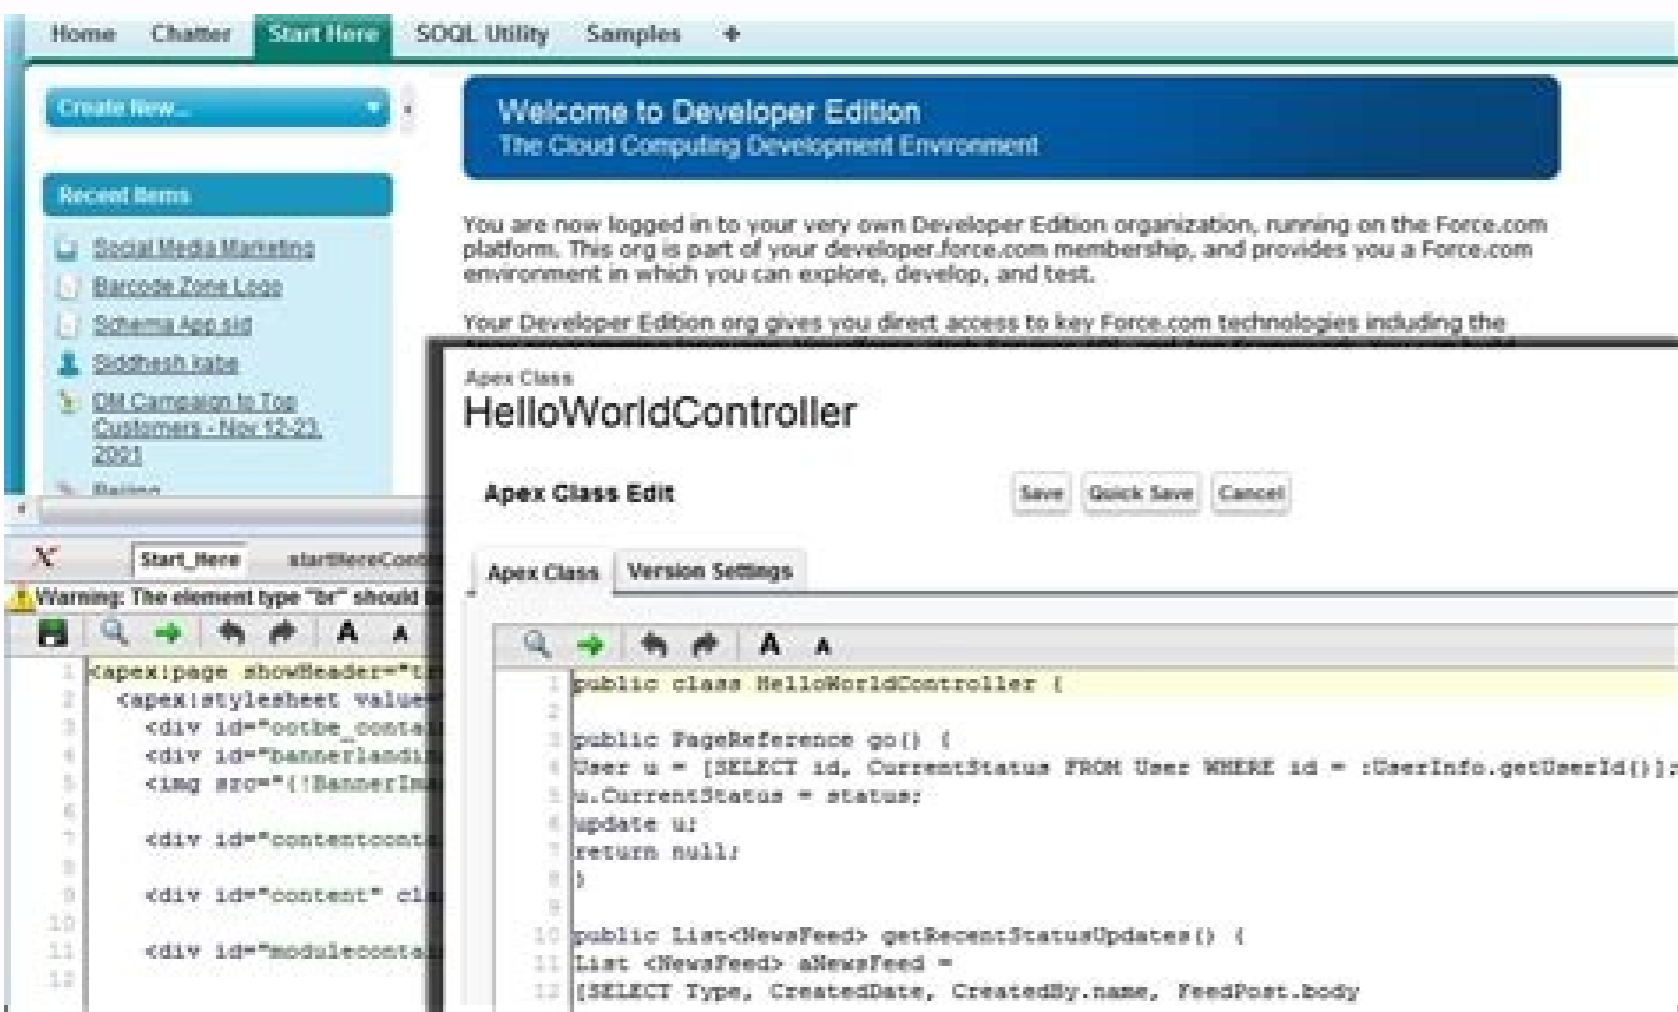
Home Chatter Start Here SOQL Utility Samples +

Create New...

Recent Items

Social Media Marketing
Barcode Zone Logo
Schema App.sid
Siddhesh kabe
DM Campaign to Top Customers - Nov 12-23, 2001
Bailing

Welcome to Developer Edition
The Cloud Computing Development Environment

You are now logged in to your very own Developer Edition organization, running on the Force.com platform. This org is part of your developer.force.com membership, and provides you a Force.com environment in which you can explore, develop, and test.

Your Developer Edition org gives you direct access to key Force.com technologies including the

X Start_Here startHereCont

Warning: The element type "br" should

1 <apex:page showHeader="t
2 <apex:stylesheet value
3 <div id="ootbe_conta
4 <div id="bannerlandi
5 <img src="{!BannerIm
6
7 <div id="contentconta
8
9 <div id="content" cl
10
11 <div id="moduleconta
12

Apex Class
HelloWorldController

Apex Class Edit
Save Quick Save Cancel

Apex Class Version Settings

1 public class HelloWorldController {
2
3 public PageReference go() {
4 User u = [SELECT id, CurrentStatus FROM User WHERE id = :UserInfo.getUserId()];
5 u.CurrentStatus = status;
6 update u;
7 return null;
8 }
9
10 public List<NewsFeed> getRecentStatusUpdates() {
11 List <NewsFeed> aNewsFeed =
12 [SELECT Type, CreatedDate, CreatedBy.name, FeedPost.body